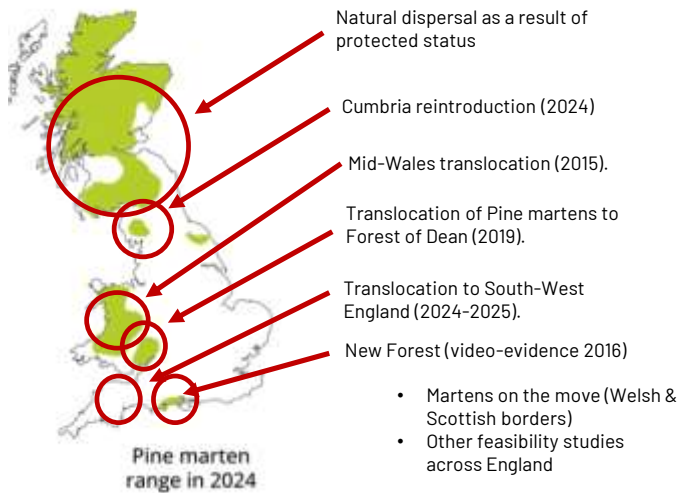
Natural dispersal as a result of protected status

Cumbria reintroduction (2024)

Mid-Wales translocation (2015).

Translocation of Pine martens to Forest of Dean (2019).

Translocation to South-West England (2024-2025).

New Forest (video-evidence 2016)

• Martens on the move (Welsh & Scottish borders)
• Other feasibility studies across England

Pine marten range in 2024